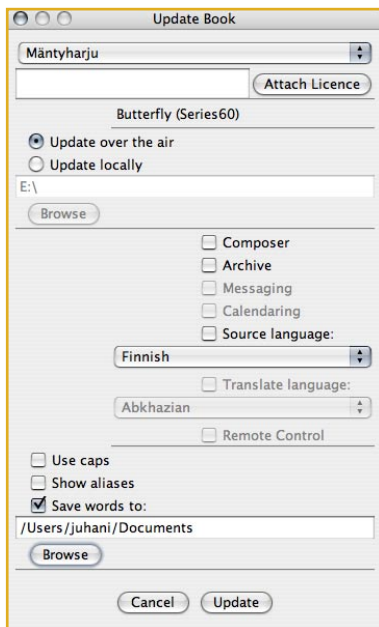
Update Book

Mäntyharju

Attach Licence

Butterfly (Series60)

Update over the air

Update locally

E:\

Browse

Composer

Archive

Messaging

Calendaring

Source language:

Finnish

Translate language:

Abkhazian

Remote Control

Use caps

Show aliases

Save words to:

/Users/juhani/Documents

Browse

Cancel

Update